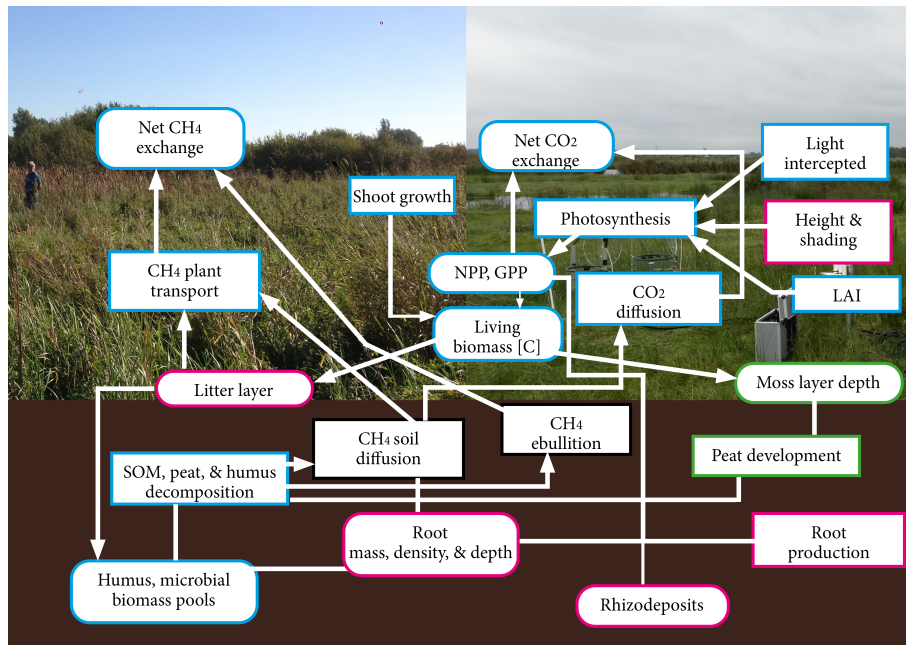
Net $CH_4$ exchange

Net $CO_2$ exchange

Light intercepted

Shoot growth

Photosynthesis

Height & shading

$CH_4$ plant transport

NPP, GPP

$CO_2$ diffusion

LAI

Living biomass [C]

Litter layer

Moss layer depth

$CH_4$ soil diffusion

$CH_4$ ebullition

Peat development

SOM, peat, & humus decomposition

Root mass, density, & depth

Root production

Humus, microbial biomass pools

Rhizodeposits